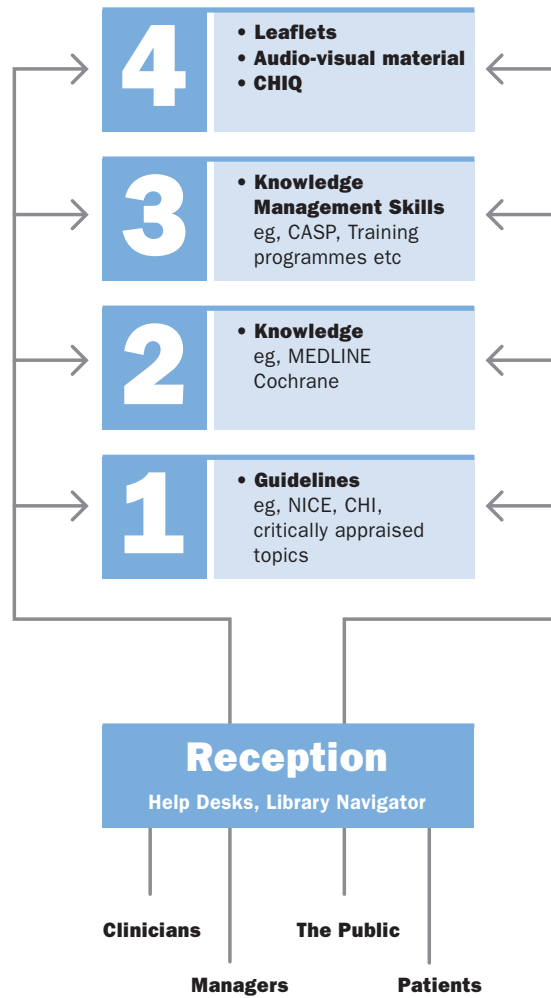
4

• Leaflets
• Audio-visual material
• CHIQ

3

• Knowledge Management Skills eg, CASP, Training programmes etc

2

• Knowledge eg, MEDLINE Cochrane

1

• Guidelines eg, NICE, CHI, critically appraised topics

Reception

Help Desks, Library Navigator

Clinicians

Managers

The Public

Patients